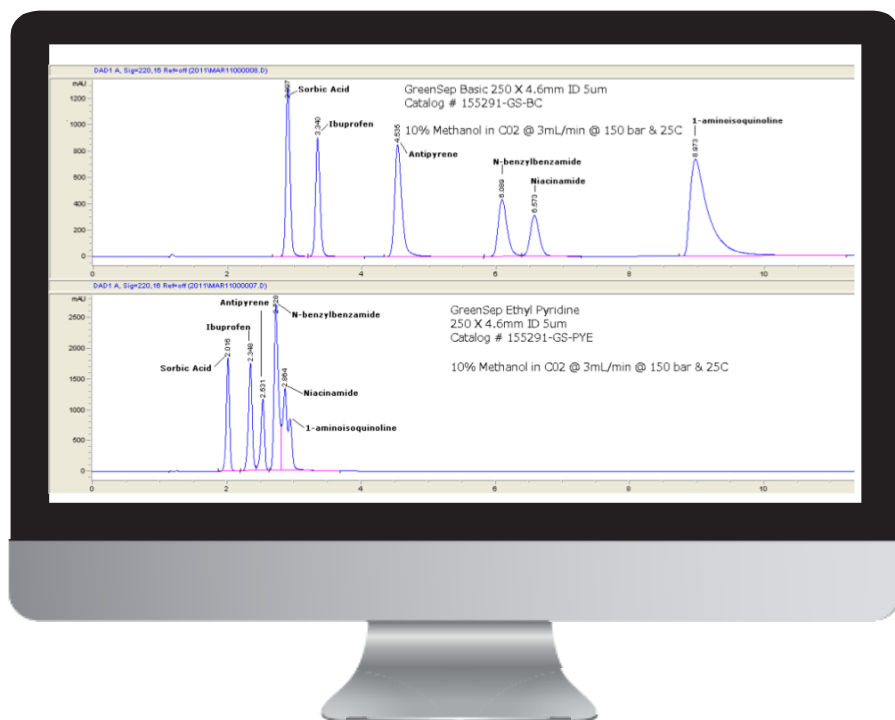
DAD1 A, Sig=220,16 Ref=off (2011\MAR11000008.D)

mAU
1200
1000
800
600
400
200
0

Sorbic Acid
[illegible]
3.340
Ibuprofen
4.535
Antipyrene
GreenSep Basic 250 X 4.6mm ID 5um
Catalog # 155291-GS-BC

10% Methanol in C02 @ 3mL/min @ 150 bar & 25C

N-benzylbenzamide
6.089
Niacinamide
6.573
1-aminoisoquinoline
8.973

0 2 4 6 8 10

DAD1 A, Sig=220,16 Ref=off (2011\MAR11000007.D)

mAU
2500
2000
1500
1000
500
0

Antipyrene
N-benzylbenzamide
Ibuprofen
Sorbic Acid
2.016
2.348
2.531
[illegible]
2.864
Niacinamide
1-aminoisoquinoline

GreenSep Ethyl Pyridine
250 X 4.6mm ID 5um
Catalog # 155291-GS-PYE

10% Methanol in C02 @ 3mL/min @ 150 bar & 25C

0 2 4 6 8 10